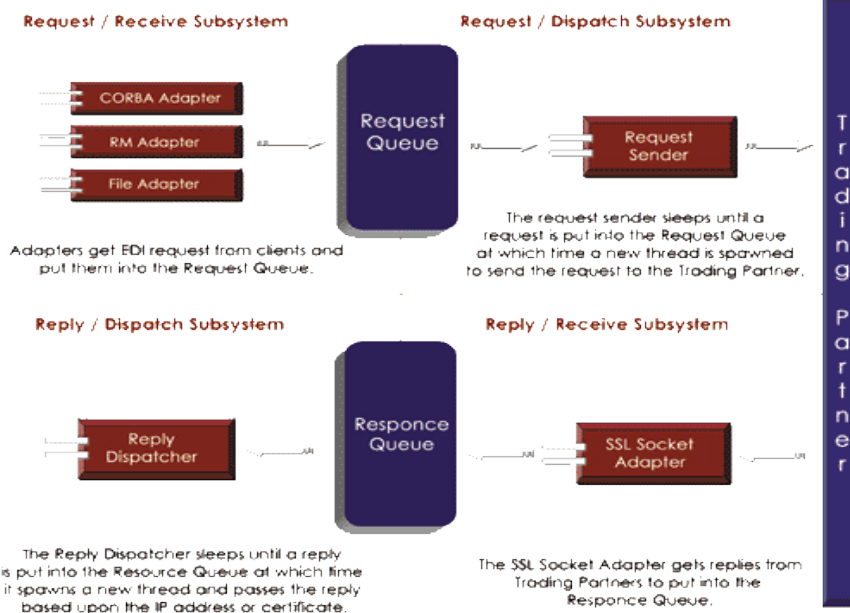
Request / Receive Subsystem

CORBA Adapter

RM Adapter

File Adapter

Adapters get EDI request from clients and put them into the Request Queue.

Request Queue

Request / Dispatch Subsystem

Request Sender

The request sender sleeps until a request is put into the Request Queue at which time a new thread is spawned to send the request to the Trading Partner.

Trading Partner

Reply / Dispatch Subsystem

Reply Dispatcher

The Reply Dispatcher sleeps until a reply is put into the Resource Queue at which time it spawns a new thread and passes the reply based upon the IP address or certificate.

Responce Queue

Reply / Receive Subsystem

SSL Socket Adapter

The SSL Socket Adapter gets replies from Trading Partners to put into the Responce Queue.